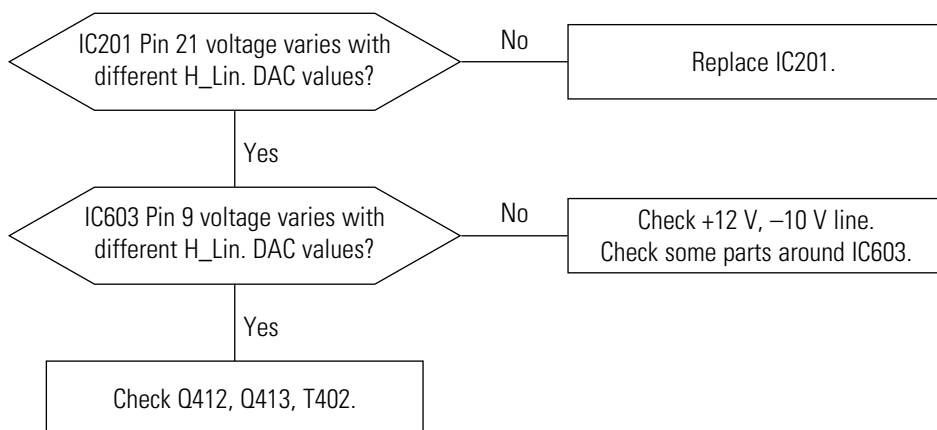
IC201 Pin 21 voltage varies with different H_Lin. DAC values?

No

Replace IC201.

Yes

IC603 Pin 9 voltage varies with different H_Lin. DAC values?

No

Check +12 V, –10 V line.
Check some parts around IC603.

Yes

Check Q412, Q413, T402.